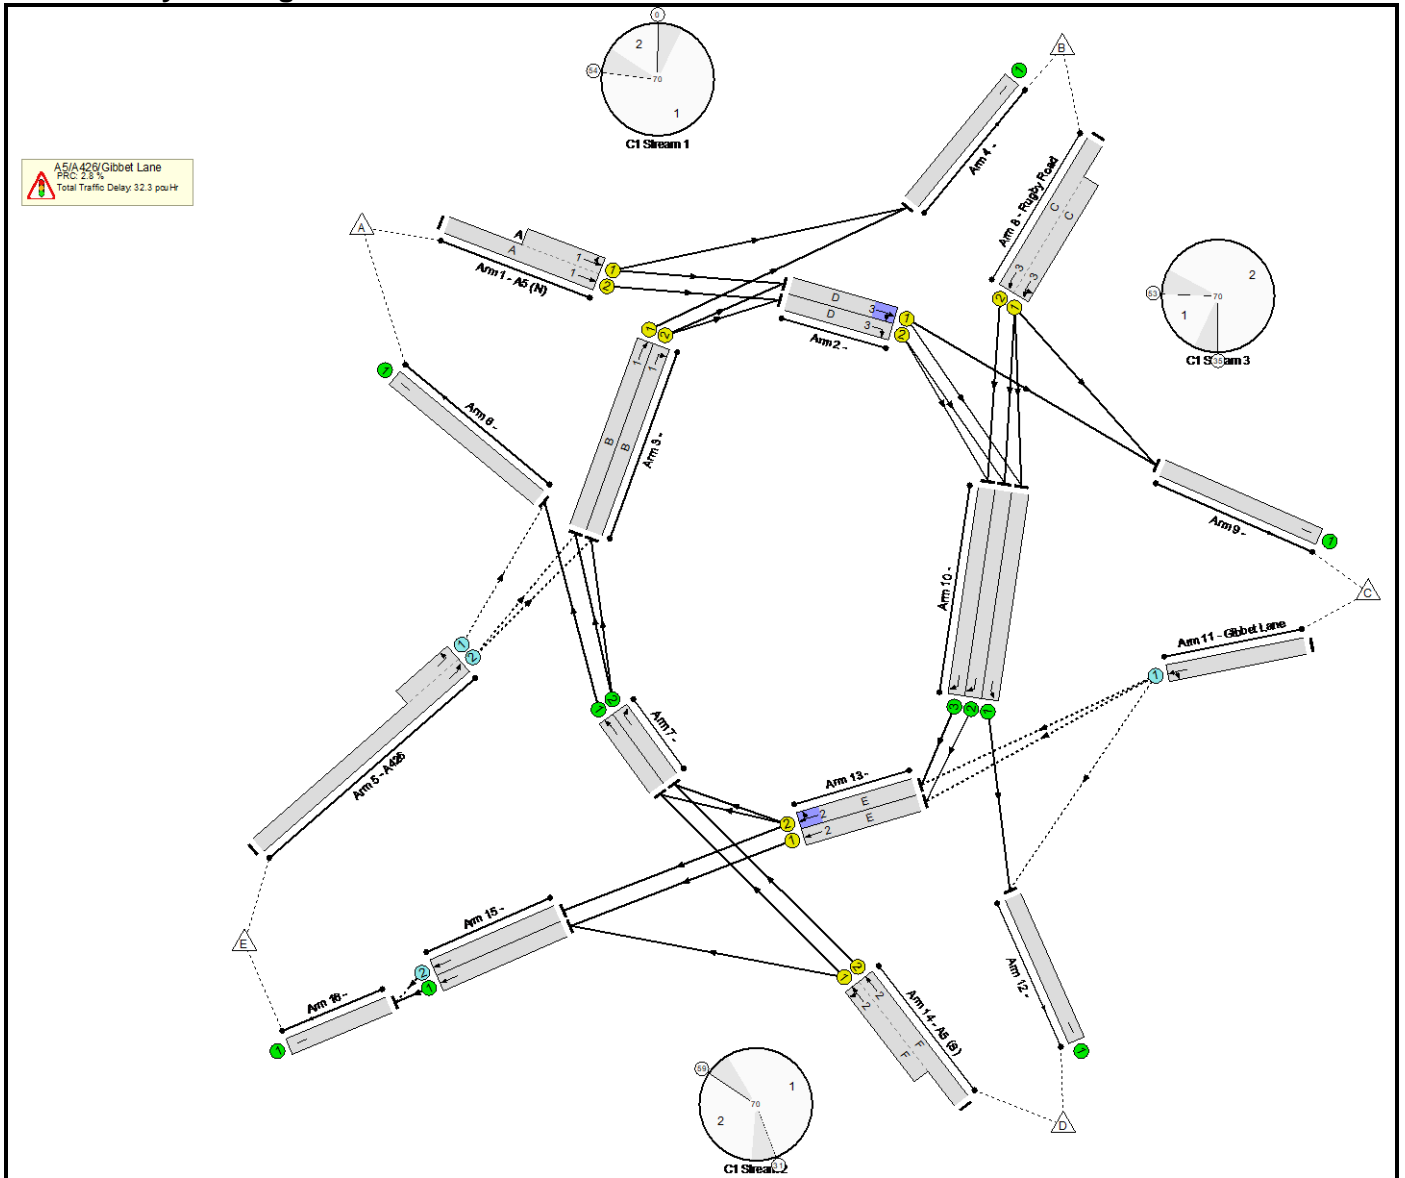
A5/A426/Gibbet Lane
PRC: 2.8 %
Total Traffic Delay: 32.3 pcuHr

0
2
54
70
1
C1 Stream 1

B
Arm 4 -
Arm 8 - Rugby Road
C
C
3
3
63
70
2
1
C1 S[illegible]am 3

A
A
A
1
1
Arm 1 - A5 (N)
1
2
D
D
3
3
1
2
Arm 2 -
1
2
1
Arm 6 -
B
B
1
1
Arm 3 -
Arm 9 -
1
C
Arm 10 -
Arm 11 - Gibbet Lane
1
1
2
Arm 5 - A426
1
2
Arm 7 -
3
2
1
Arm 13 -
E
E
2
2
2
1
Arm 15 -
E
2
1
Arm 16 -
1
1
2
2
2
F
F
Arm 14 - A5 (S)
Arm 12 -
1
D
59
70
1
2
31
C1 Stream 2